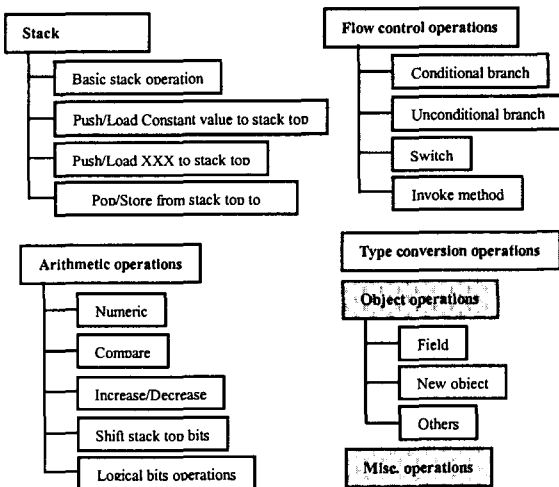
Stack

Basic stack operation

Push/Load Constant value to stack top

Push/Load XXX to stack top

Pop/Store from stack top to

Flow control operations

Conditional branch

Unconditional branch

Switch

Invoke method

Arithmetic operations

Numeric

Compare

Increase/Decrease

Shift stack top bits

Logical bits operations

Type conversion operations

Object operations

Field

New object

Others

Misc. operations